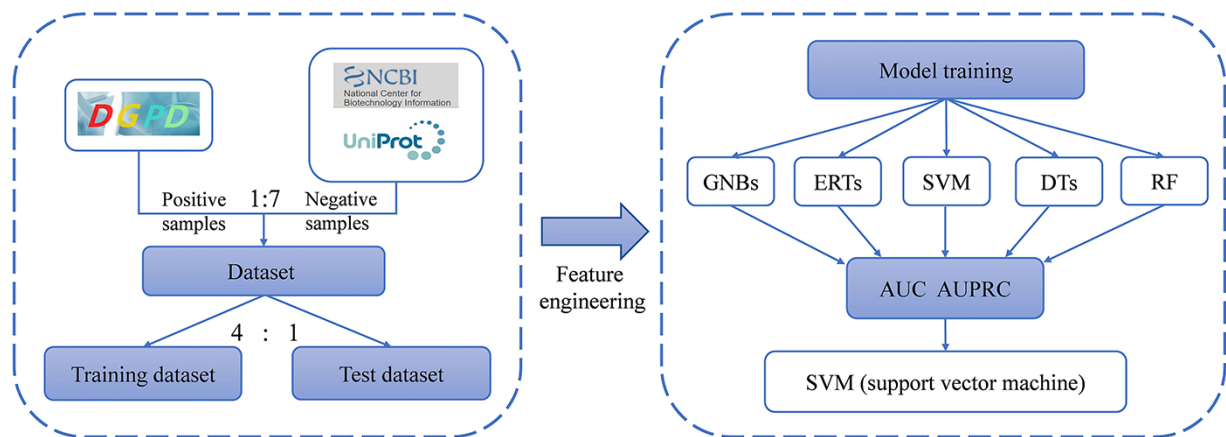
DGPD

NCBI
National Center for Biotechnology Information

UniProt

Positive samples

1:7

Negative samples

Dataset

4 : 1

Training dataset

Test dataset

Feature engineering

Model training

GNBs

ERTs

SVM

DTs

RF

AUC AUPRC

SVM (support vector machine)